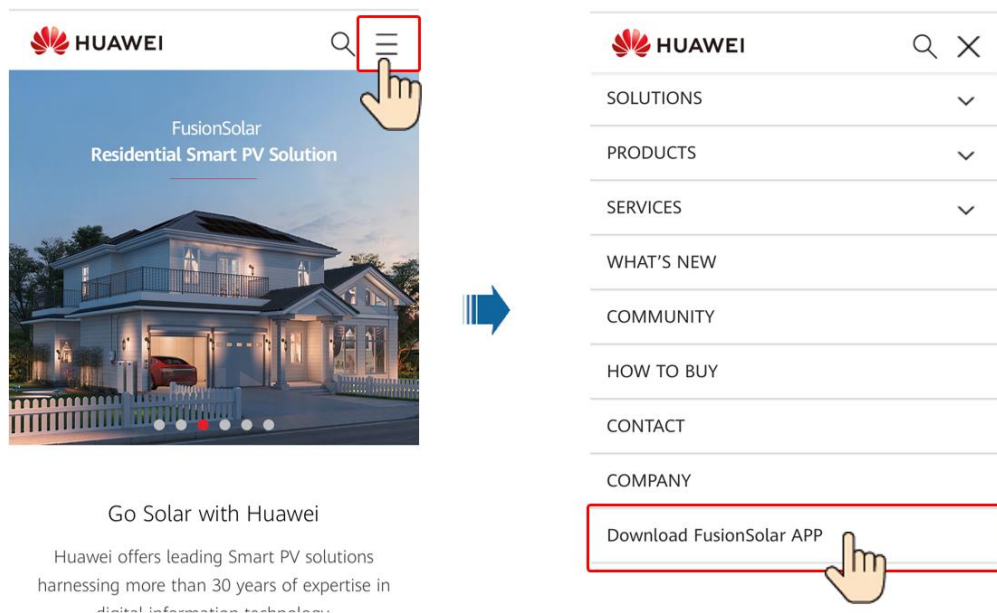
HUAWEI

FusionSolar
Residential Smart PV Solution

Go Solar with Huawei

Huawei offers leading Smart PV solutions harnessing more than 30 years of expertise in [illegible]

HUAWEI

SOLUTIONS

PRODUCTS

SERVICES

WHAT'S NEW

COMMUNITY

HOW TO BUY

CONTACT

COMPANY

Download FusionSolar APP